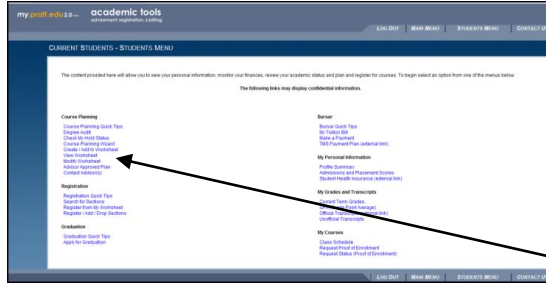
my.pratt.edu 2.0 academic tools
advisement, registration, & billing

LOG OUT | MAIN MENU | STUDENTS MENU | CONTACT U

CURRENT STUDENTS - STUDENTS MENU

The content provided here will allow you to view your personal information, monitor your finances, review your academic status and plan and register for courses. To begin select an option from one of the menus below.

The following links may display confidential information.

Course Planning
Course Planning Quick Tips
Degree Audit
Check My Hold Status
Course Planning Wizard
Create / Add to Worksheet
View Worksheet
Modify Worksheet
Advisor Approved Plan
Contact Advisor(s)

Registration
Registration Quick Tips
Search for Sections
Register from My Worksheet
Register / Add / Drop Sections

Graduation
Graduation Quick Tips
Apply for Graduation

Bursar
Bursar Quick Tips
My Tuition Bill
Make a Payment
TMS Payment Plan (external link)

My Personal Information
Profile Summary
Admissions and Placement Scores
Student Health Insurance (external link)

My Grades and Transcripts
Current Term Grades
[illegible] Point Average)
Official Transc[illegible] (external link)
Unofficial Transcripts

My Courses
Class Schedule
Request Proof of Enrollment
Request Status (Proof of Enrollment)

LOG OUT | MAIN MENU | STUDENTS MENU | CONTACT U